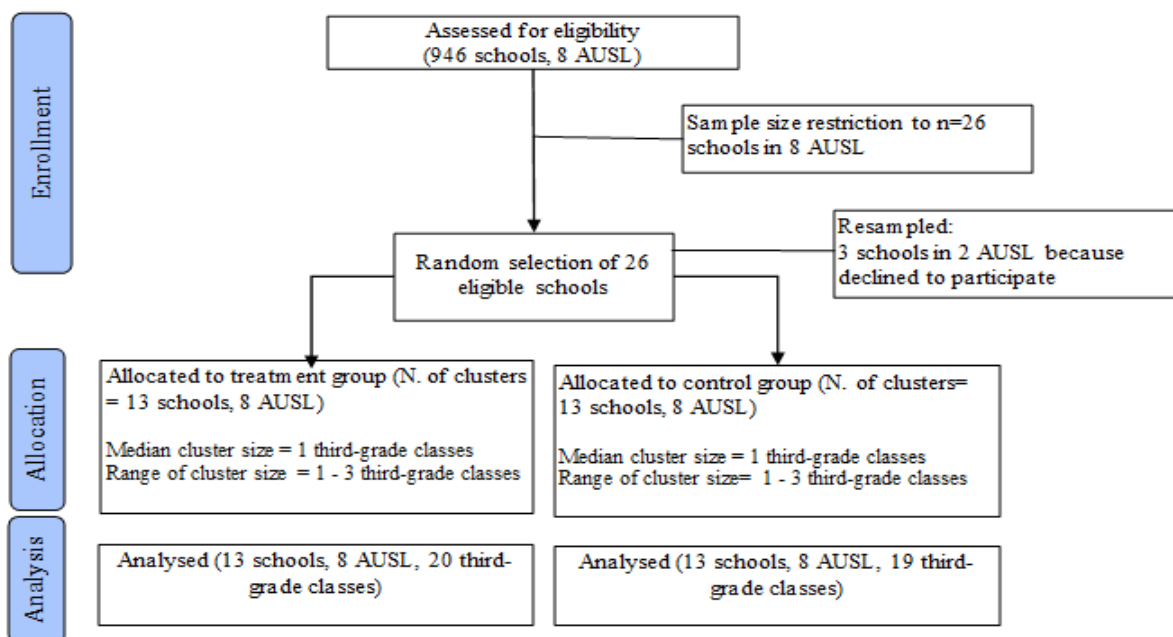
Enrollment

Assessed for eligibility (946 schools, 8 AUSL)

Sample size restriction to n=26 schools in 8 AUSL

Random selection of 26 eligible schools

Resampled: 3 schools in 2 AUSL because declined to participate

Allocation

Allocated to treatment group (N. of clusters = 13 schools, 8 AUSL)

Median cluster size = 1 third-grade classes
Range of cluster size = 1 - 3 third-grade classes

Allocated to control group (N. of clusters= 13 schools, 8 AUSL)

Median cluster size = 1 third-grade classes
Range of cluster size= 1 - 3 third-grade classes

Analysis

Analysed (13 schools, 8 AUSL, 20 third-grade classes)

Analysed (13 schools, 8 AUSL, 19 third-grade classes)